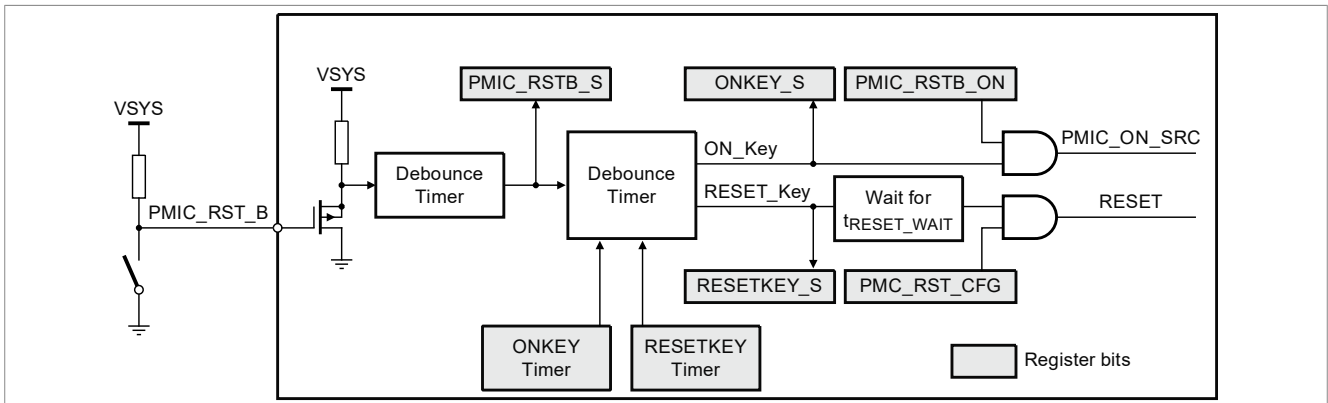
VSYS

PMIC_RST_B

VSYS

Debounce Timer

PMIC_RSTB_S

Debounce Timer

ONKEY_S

PMIC_RSTB_ON

ON_Key

PMIC_ON_SRC

RESET_Key

Wait for $t_{RESET\_WAIT}$

RESET

RESETKEY_S

PMC_RST_CFG

ONKEY Timer

RESETKEY Timer

Register bits